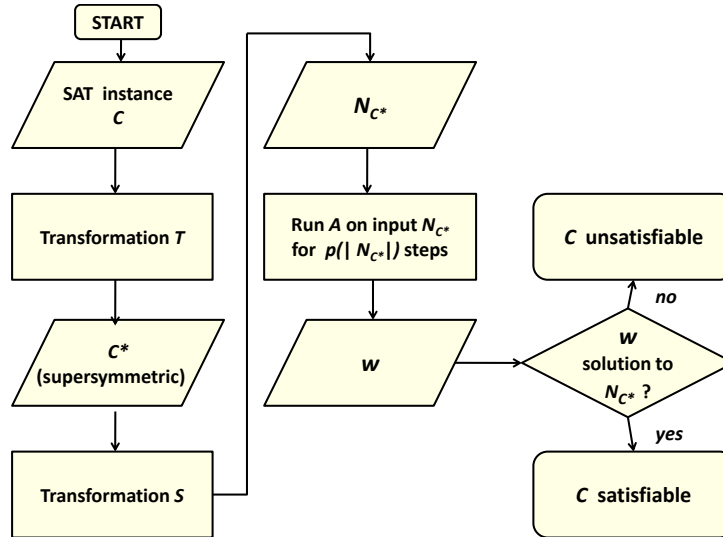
START

SAT instance $C$

Transformation $T$

$C^*$ (supersymmetric)

Transformation $S$

$N_{C^*}$

Run $A$ on input $N_{C^*}$ for $p(|N_{C^*}|)$ steps

$w$

$w$ solution to $N_{C^*}$ ?

no

$C$ unsatisfiable

yes

$C$ satisfiable